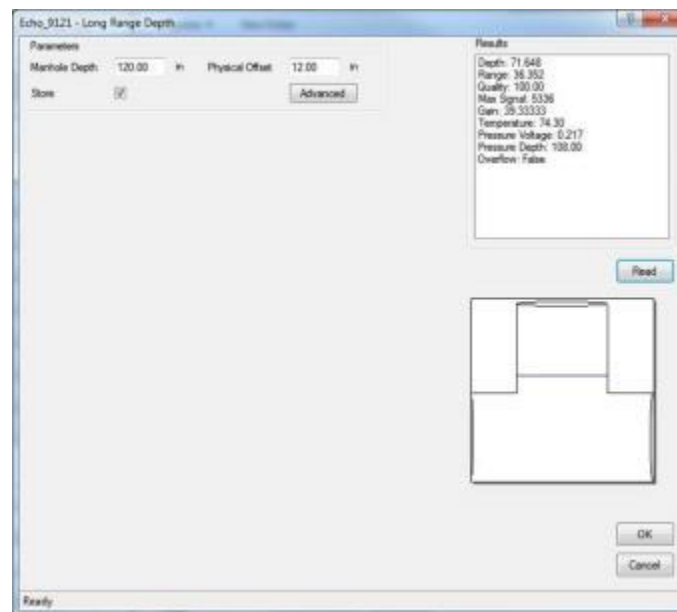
Echo_9121 - Long Range Depth

Parameters

Manhole Depth 120.00 in Physical Offset 12.00 in

Store

Advanced

Results

Depth: 71.648
Range: 36.352
Quality: 100.00
Max Signal: 5336
Gain: 39.33333
Temperature: 74.30
Pressure Voltage: 0.217
Pressure Depth: 108.00
Overflow: False

Read

OK

Cancel

Ready